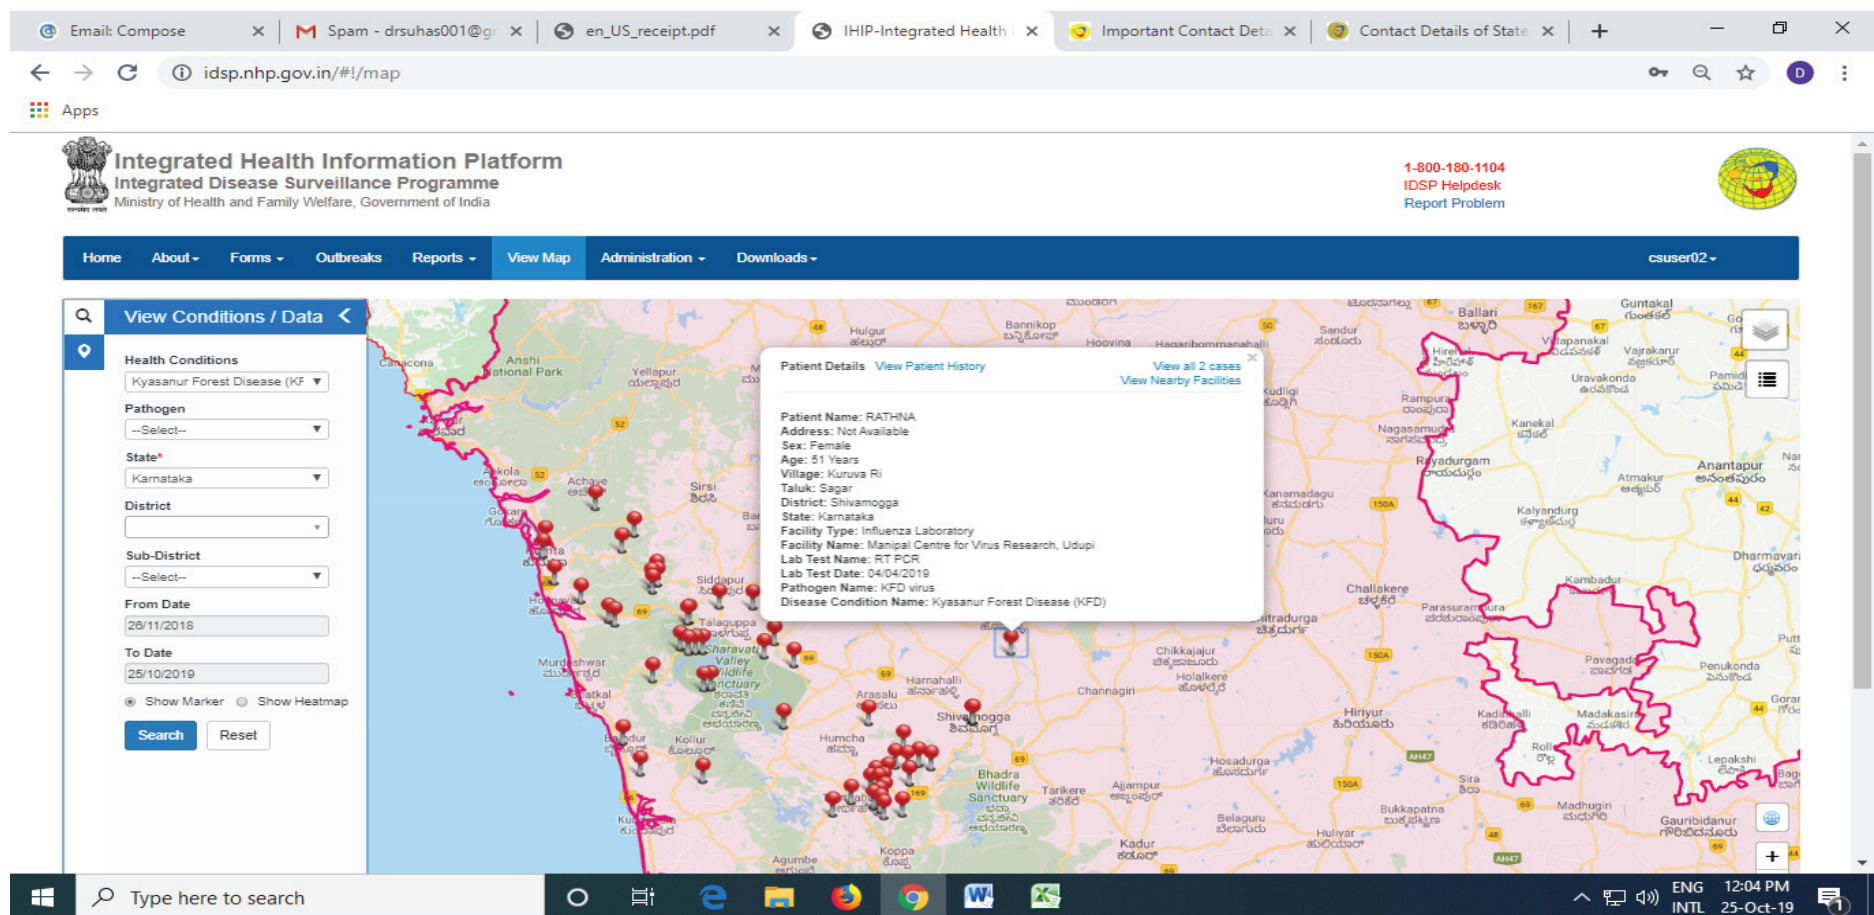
Email: Compose
Spam - drsuhas001@g
en_US_receipt.pdf
IHIP-Integrated Health
Important Contact Deta
Contact Details of State

idsp.nhp.gov.in/#!/map

Apps

Integrated Health Information Platform
Integrated Disease Surveillance Programme
Ministry of Health and Family Welfare, Government of India

1-800-180-1104
IDSP Helpdesk
Report Problem

Home About Forms Outbreaks Reports View Map Administration Downloads csuser02

View Conditions / Data

Health Conditions
Kyasanur Forest Disease (KF
Pathogen
--Select--
State*
Karnataka
District
Sub-District
--Select--
From Date
26/11/2018
To Date
25/10/2019
Show Marker Show Heatmap
Search Reset

Patient Details View Patient History
View all 2 cases
View Nearby Facilities

Patient Name: RATHNA
Address: Not Available
Sex: Female
Age: 51 Years
Village: Kuruva Ri
Taluk: Sagar
District: Shivamogga
State: Karnataka
Facility Type: Influenza Laboratory
Facility Name: Manipal Centre for Virus Research, Udupi
Lab Test Name: RT PCR
Lab Test Date: 04/04/2019
Pathogen Name: KFD virus
Disease Condition Name: Kyasanur Forest Disease (KFD)

Ballari Sandur Guntakal Hulgur Bannikop Hoovina Hagaribommanahalli Anshi National Park Canacona Yellapur Sirsi Ankola Achave Gokarna Siddapur Talaguppa Sharavati Valley Wildlife Sanctuary Murdeshwar Bhatkal Arasalu Harnahalli Shivamogga Channagiri Chikkajajur Holalkere Hiriyur Humcha Kollur Byndur Bhadra Wildlife Sanctuary Tarikere Ajjampur Hosadurga Kadur Koppa Agumbe Belaguru Huliyar Kudligi Rampura Nagasamudra Rayadurgam Kanekal Uravakonda Vajrakarur Hirehal Vidapanakal Pamidi Atmakur Anantapur Kalyandurg Dharmavaram Kambadur Challakere Parasurampura Chitradurga Kanamadagu Pavagada Penukonda Kadiri Madakasira Roll Lepakshi Sira Bukkapatna Madhugiri Gauribidanur

Type here to search
ENG INTL 12:04 PM 25-Oct-19